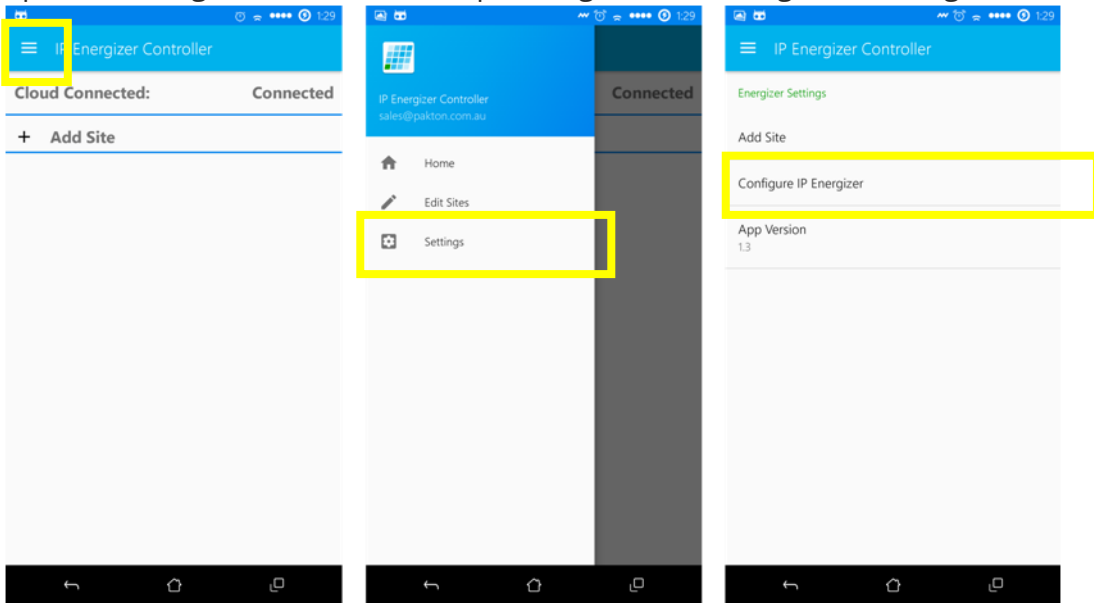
1:29

IP Energizer Controller

Cloud Connected: Connected

+ Add Site

1:29

IP Energizer Controller
sales@pakton.com.au

Connected

Home

Edit Sites

Settings

1:29

IP Energizer Controller

Energizer Settings

Add Site

Configure IP Energizer

App Version
1.3